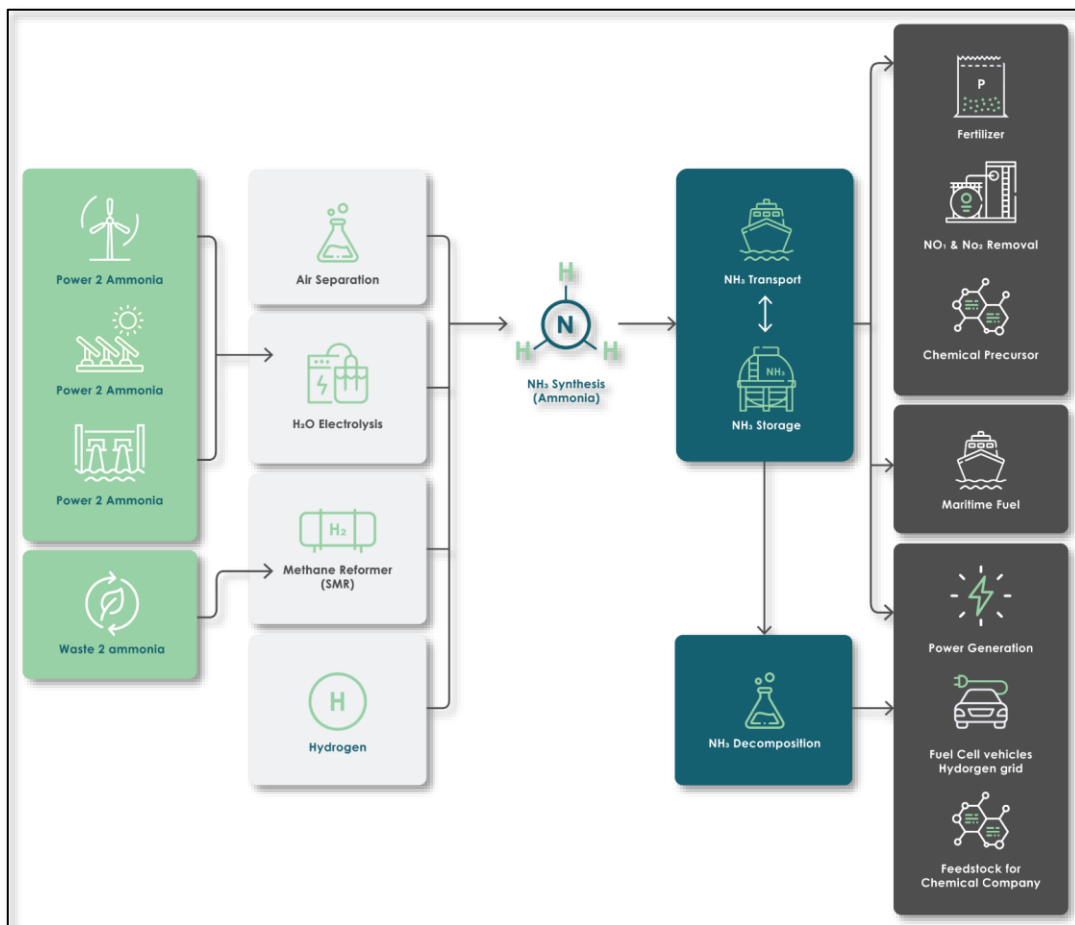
Power 2 Ammonia

Power 2 Ammonia

Power 2 Ammonia

Waste 2 ammonia

Air Separation

$H_2O$ Electrolysis

$H_2$

Methane Reformer (SMR)

H

Hydrogen

H

N

H H

$NH_3$ Synthesis (Ammonia)

$NH_3$ Transport

$NH_3$

$NH_3$ Storage

$NH_3$ Decomposition

P

Fertilizer

$NO_1$ & $No_2$ Removal

Chemical Precursor

Maritime Fuel

Power Generation

Fuel Cell vehicles Hydorgen grid

Feedstock for Chemical Company